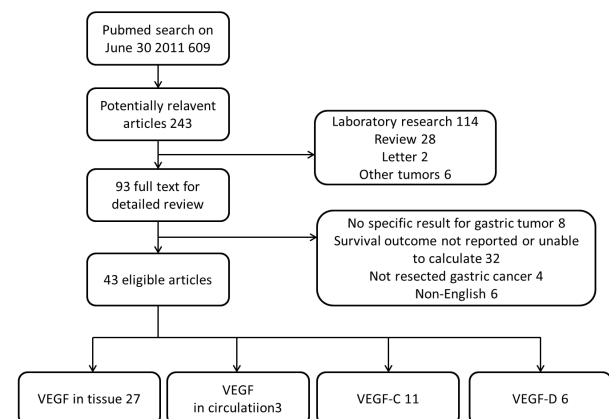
Pubmed search on June 30 2011 609

Potentially relavent articles 243

Laboratory research 114
Review 28
Letter 2
Other tumors 6

93 full text for detailed review

No specific result for gastric tumor 8
Survival outcome not reported or unable to calculate 32
Not resected gastric cancer 4
Non-English 6

43 eligible articles

VEGF in tissue 27

VEGF in circulatiion3

VEGF-C 11

VEGF-D 6